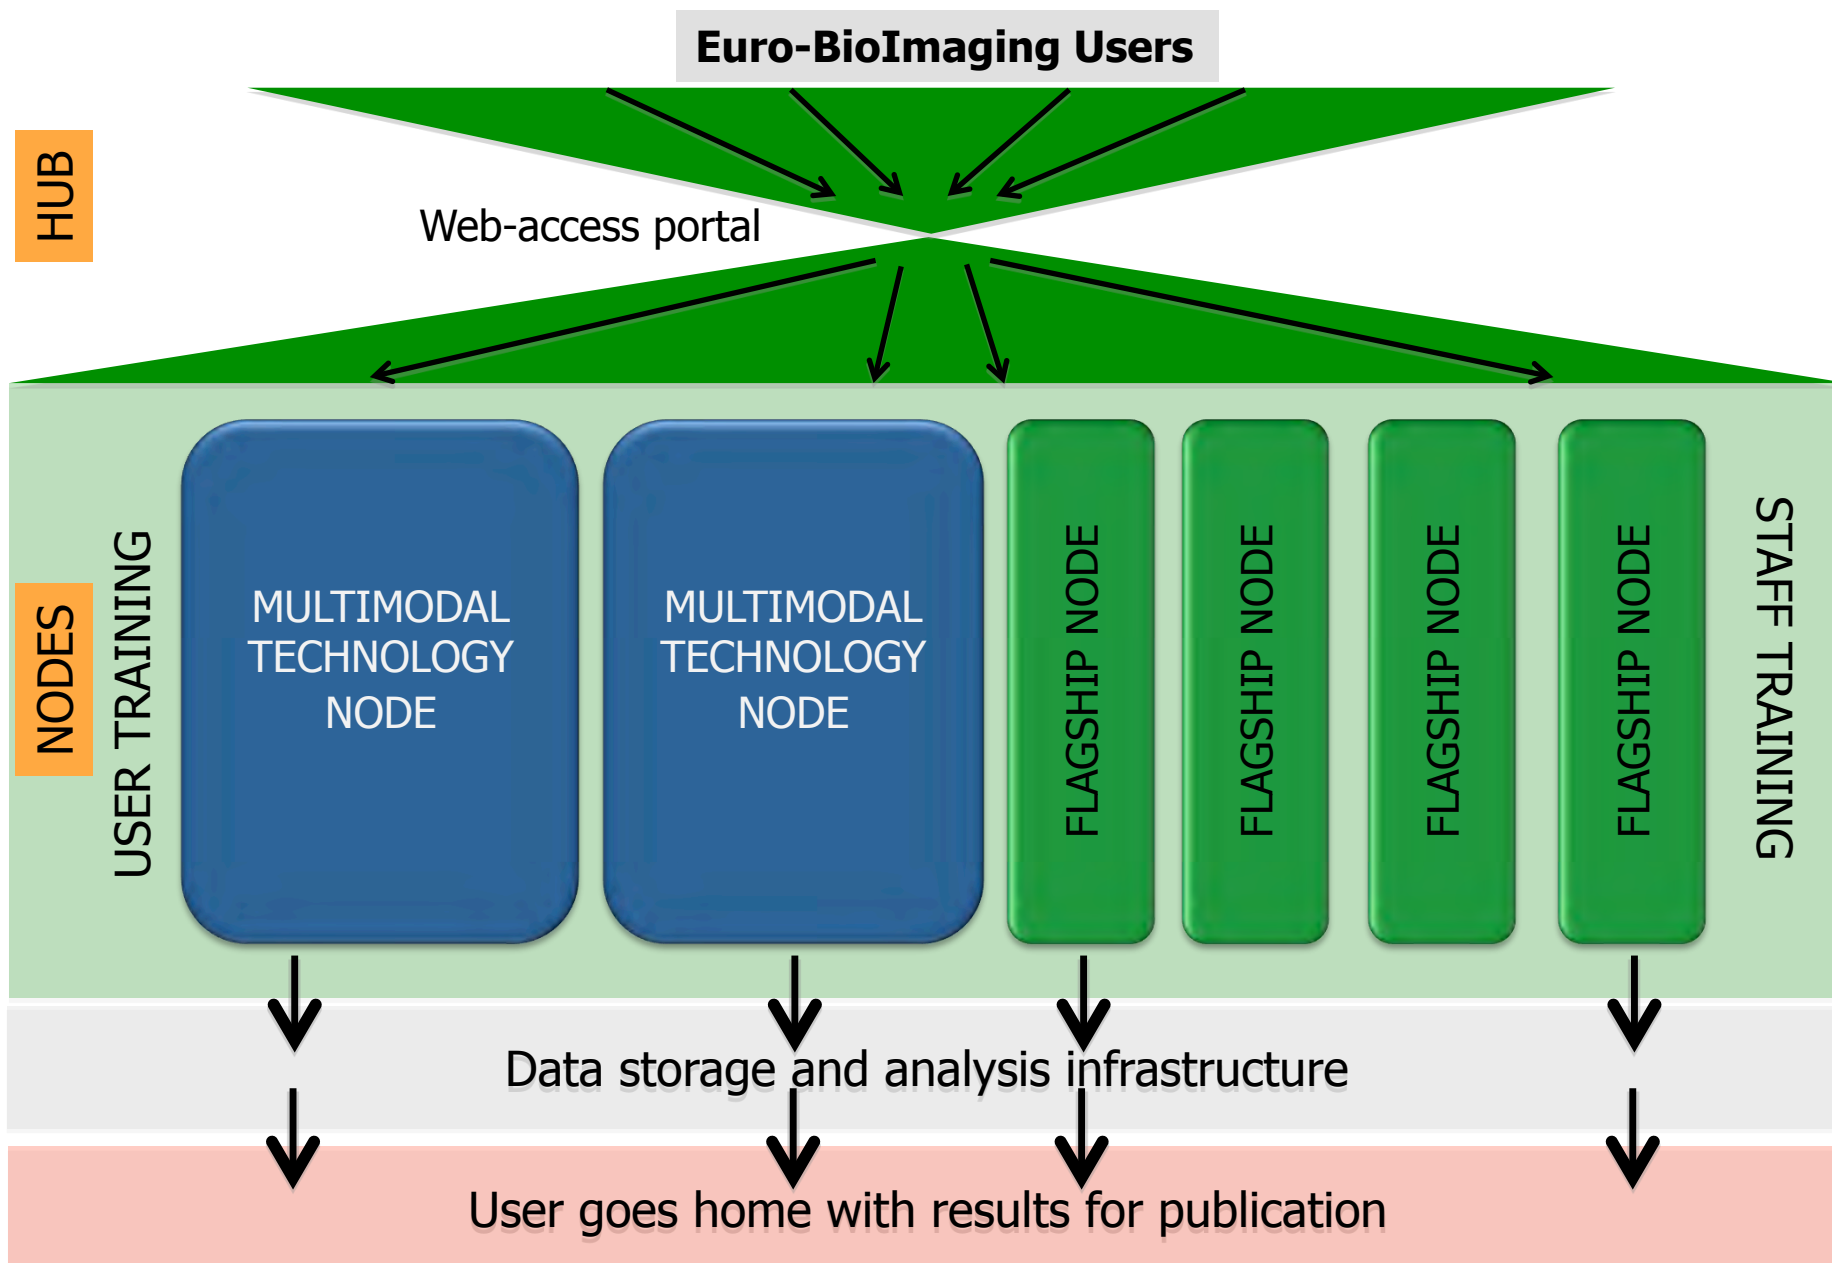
Euro-BioImaging Users

HUB

Web-access portal

NODES

USER TRAINING

MULTIMODAL TECHNOLOGY NODE

MULTIMODAL TECHNOLOGY NODE

FLAGSHIP NODE

FLAGSHIP NODE

FLAGSHIP NODE

FLAGSHIP NODE

STAFF TRAINING

Data storage and analysis infrastructure

User goes home with results for publication